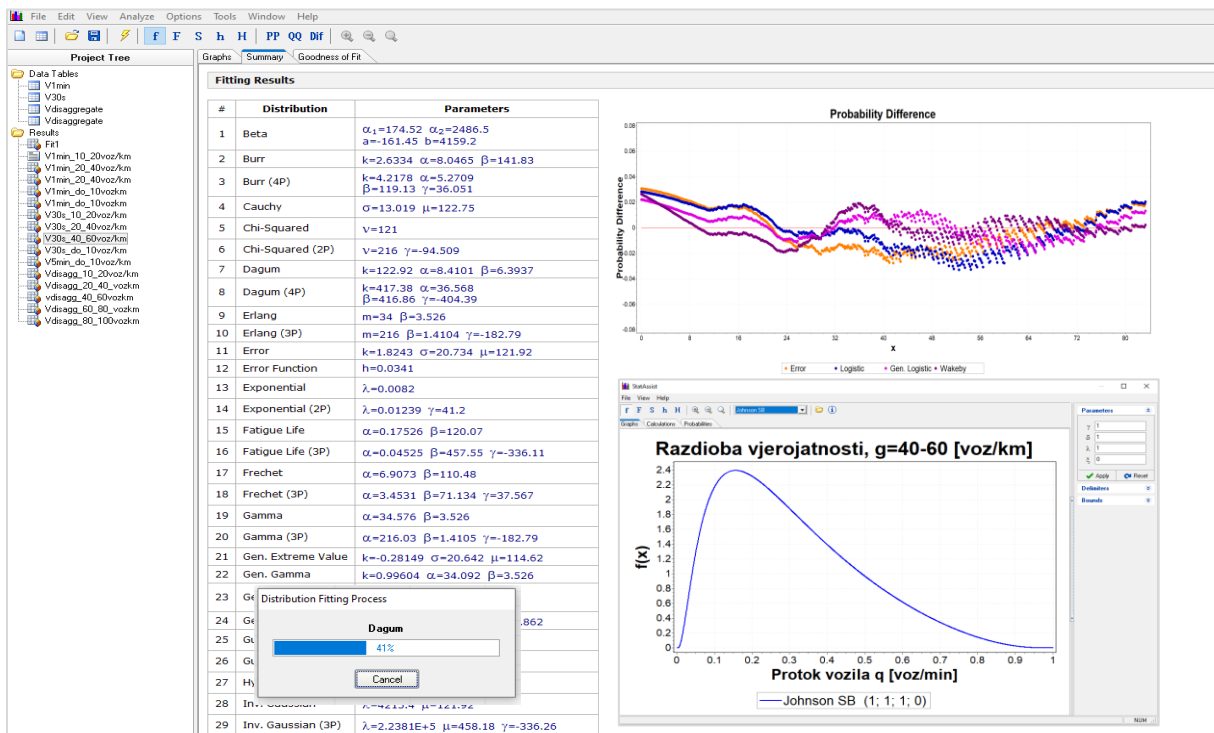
File Edit View Analyze Options Tools Window Help

f F S h H PP QQ Dif

Project Tree

Data Tables
V1min
V30s
Vdisaggregate
Vdisaggregate
Results
Fit1
V1min_10_20voz/km
V1min_20_40voz/km
V1min_20_40voz/km
V1min_do_10vozkm
V1min_do_10vozkm
V30s_10_20voz/km
V30s_20_40voz/km
V30s_40_60voz/km
V30s_do_10voz/km
V5min_do_10voz/km
Vdisagg_10_20voz/km
Vdisagg_20_40_vozkm
vdisagg_40_60vozkm
Vdisagg_60_80_vozkm
Vdisagg_80_100vozkm

Graphs Summary Goodness of Fit

Fitting Results

| # | Distribution | Parameters |
|---|---|---|
| 1 | Beta | $\alpha_1$=174.52 $\alpha_2$=2486.5 a=-161.45 b=4159.2 |
| 2 | Burr | k=2.6334 $\alpha$=8.0465 $\beta$=141.83 |
| 3 | Burr (4P) | k=4.2178 $\alpha$=5.2709 $\beta$=119.13 $\gamma$=36.051 |
| 4 | Cauchy | $\sigma$=13.019 $\mu$=122.75 |
| 5 | Chi-Squared | $\nu$=121 |
| 6 | Chi-Squared (2P) | $\nu$=216 $\gamma$=-94.509 |
| 7 | Dagum | k=122.92 $\alpha$=8.4101 $\beta$=6.3937 |
| 8 | Dagum (4P) | k=417.38 $\alpha$=36.568 $\beta$=416.86 $\gamma$=-404.39 |
| 9 | Erlang | m=34 $\beta$=3.526 |
| 10 | Erlang (3P) | m=216 $\beta$=1.4104 $\gamma$=-182.79 |
| 11 | Error | k=1.8243 $\sigma$=20.734 $\mu$=121.92 |
| 12 | Error Function | h=0.0341 |
| 13 | Exponential | $\lambda$=0.0082 |
| 14 | Exponential (2P) | $\lambda$=0.01239 $\gamma$=41.2 |
| 15 | Fatigue Life | $\alpha$=0.17526 $\beta$=120.07 |
| 16 | Fatigue Life (3P) | $\alpha$=0.04525 $\beta$=457.55 $\gamma$=-336.11 |
| 17 | Frechet | $\alpha$=6.9073 $\beta$=110.48 |
| 18 | Frechet (3P) | $\alpha$=3.4531 $\beta$=71.134 $\gamma$=37.567 |
| 19 | Gamma | $\alpha$=34.576 $\beta$=3.526 |
| 20 | Gamma (3P) | $\alpha$=216.03 $\beta$=1.4105 $\gamma$=-182.79 |
| 21 | Gen. Extreme Value | k=-0.28149 $\sigma$=20.642 $\mu$=114.62 |
| 22 | Gen. Gamma | k=0.99604 $\alpha$=34.092 $\beta$=3.526 |
| 23 | Ge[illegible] | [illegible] |
| 24 | Ge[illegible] | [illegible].862 |
| 25 | Gu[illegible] | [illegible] |
| 26 | Gu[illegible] | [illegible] |
| 27 | Hy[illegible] | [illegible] |
| 28 | Inv. Gaussian | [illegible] $\mu$=121.92 |
| 29 | Inv. Gaussian (3P) | $\lambda$=2.2381E+5 $\mu$=458.18 $\gamma$=-336.26 |

Distribution Fitting Process
Dagum
41%
Cancel

Probability Difference
Probability Difference
0.08 0.06 0.04 0.02 0 -0.02 -0.04 -0.06 -0.08
0 8 16 24 32 40 48 56 64 72 80
x
Error Logistic Gen. Logistic Wakeby

StatAssist
File View Help
f F S h H Johnson SB
Graphs Calculations Probabilities
Razdioba vjerojatnosti, g=40-60 [voz/km]
f(x)
2.4 2.2 2 1.8 1.6 1.4 1.2 1 0.8 0.6 0.4 0.2 0
0 0.1 0.2 0.3 0.4 0.5 0.6 0.7 0.8 0.9 1
Protok vozila q [voz/min]
Johnson SB (1; 1; 1; 0)
Parameters
$\gamma$ 1
$\delta$ 1
$\lambda$ 1
$\xi$ 0
Apply Reset
Definitions
Bounds
NUM